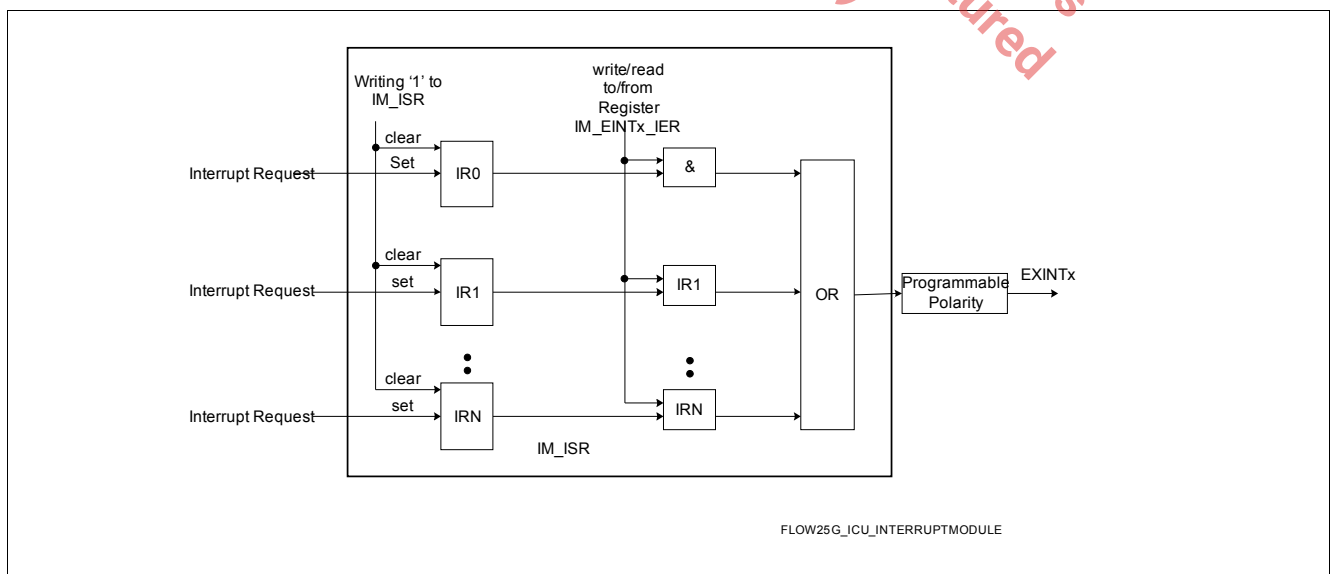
ured

Writing ‘1’ to IM_ISR

write/read to/from Register IM_EINTx_IER

clear
Set
Interrupt Request
IR0
&

clear
set
Interrupt Request
IR1
IR1
OR
Programmable Polarity
EXINTx

clear
set
Interrupt Request
IRN
IRN

IM_ISR

FLOW25G_ICU_INTERRUPTMODULE